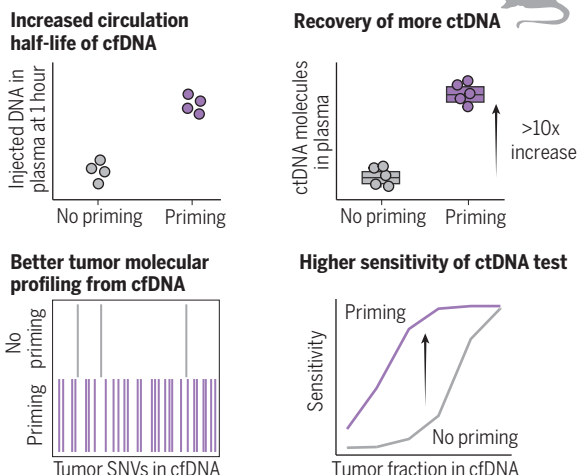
Increased circulation half-life of cfDNA

Injected DNA in plasma at 1 hour

No priming

Priming

Recovery of more ctDNA

ctDNA molecules in plasma

>10x increase

No priming

Priming

Better tumor molecular profiling from cfDNA

No priming

Priming

Tumor SNVs in cfDNA

Higher sensitivity of ctDNA test

Sensitivity

Priming

No priming

Tumor fraction in cfDNA